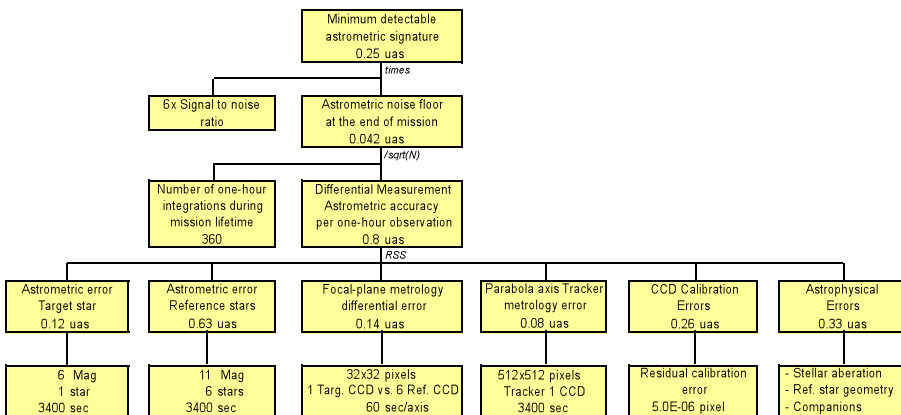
Minimum detectable astrometric signature
0.25 uas

times

6x Signal to noise ratio

Astrometric noise floor at the end of mission
0.042 uas

/sqrt(N)

Number of one-hour integrations during mission lifetime
360

Differential Measurement Astrometric accuracy per one-hour observation
0.8 uas

RSS

Astrometric error
Target star
0.12 uas

Astrometric error
Reference stars
0.63 uas

Focal-plane metrology differential error
0.14 uas

Parabola axis Tracker metrology error
0.08 uas

CCD Calibration Errors
0.26 uas

Astrophysical Errors
0.33 uas

6 Mag
1 star
3400 sec

11 Mag
6 stars
3400 sec

32x32 pixels
1 Targ. CCD vs. 6 Ref. CCD
60 sec/axis

512x512 pixels
Tracker 1 CCD
3400 sec

Residual calibration error
5.0E-06 pixel

- Stellar aberation
- Ref. star geometry
- Companions